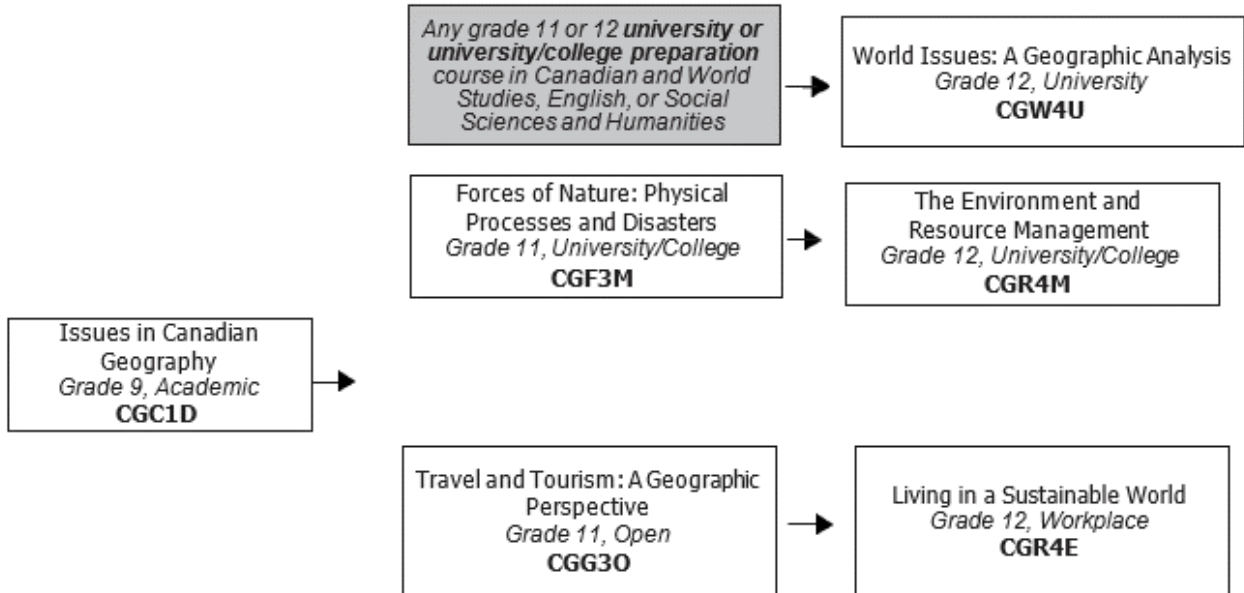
Any grade 11 or 12 university or university/college preparation course in Canadian and World Studies, English, or Social Sciences and Humanities

World Issues: A Geographic Analysis
Grade 12, University
CGW4U

Forces of Nature: Physical Processes and Disasters
Grade 11, University/College
CGF3M

The Environment and Resource Management
Grade 12, University/College
CGR4M

Issues in Canadian Geography
Grade 9, Academic
CGC1D

Travel and Tourism: A Geographic Perspective
Grade 11, Open
CGG3O

Living in a Sustainable World
Grade 12, Workplace
CGR4E